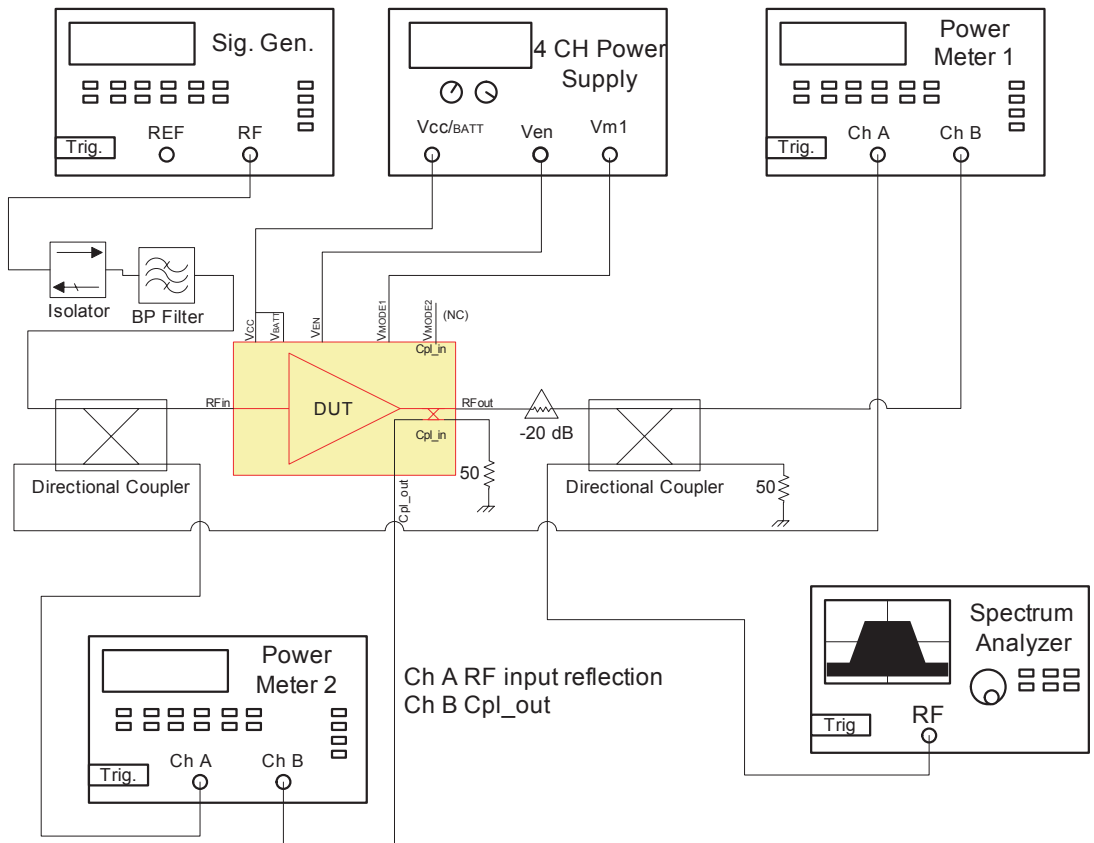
Sig. Gen.

Trig.

REF

RF

4 CH Power Supply

Vcc/BATT

Ven

Vm1

Power Meter 1

Trig.

Ch A

Ch B

Isolator

BP Filter

$V_{CC}$

$V_{BATT}$

$V_{EN}$

$V_{MODE1}$

$V_{MODE2}$

(NC)

Cpl_in

RFin

DUT

RFout

Cpl_in

-20 dB

50

Directional Coupler

Cpl_out

Directional Coupler

50

Spectrum Analyzer

Trig

RF

Power Meter 2

Trig.

Ch A

Ch B

Ch A RF input reflection
Ch B Cpl_out